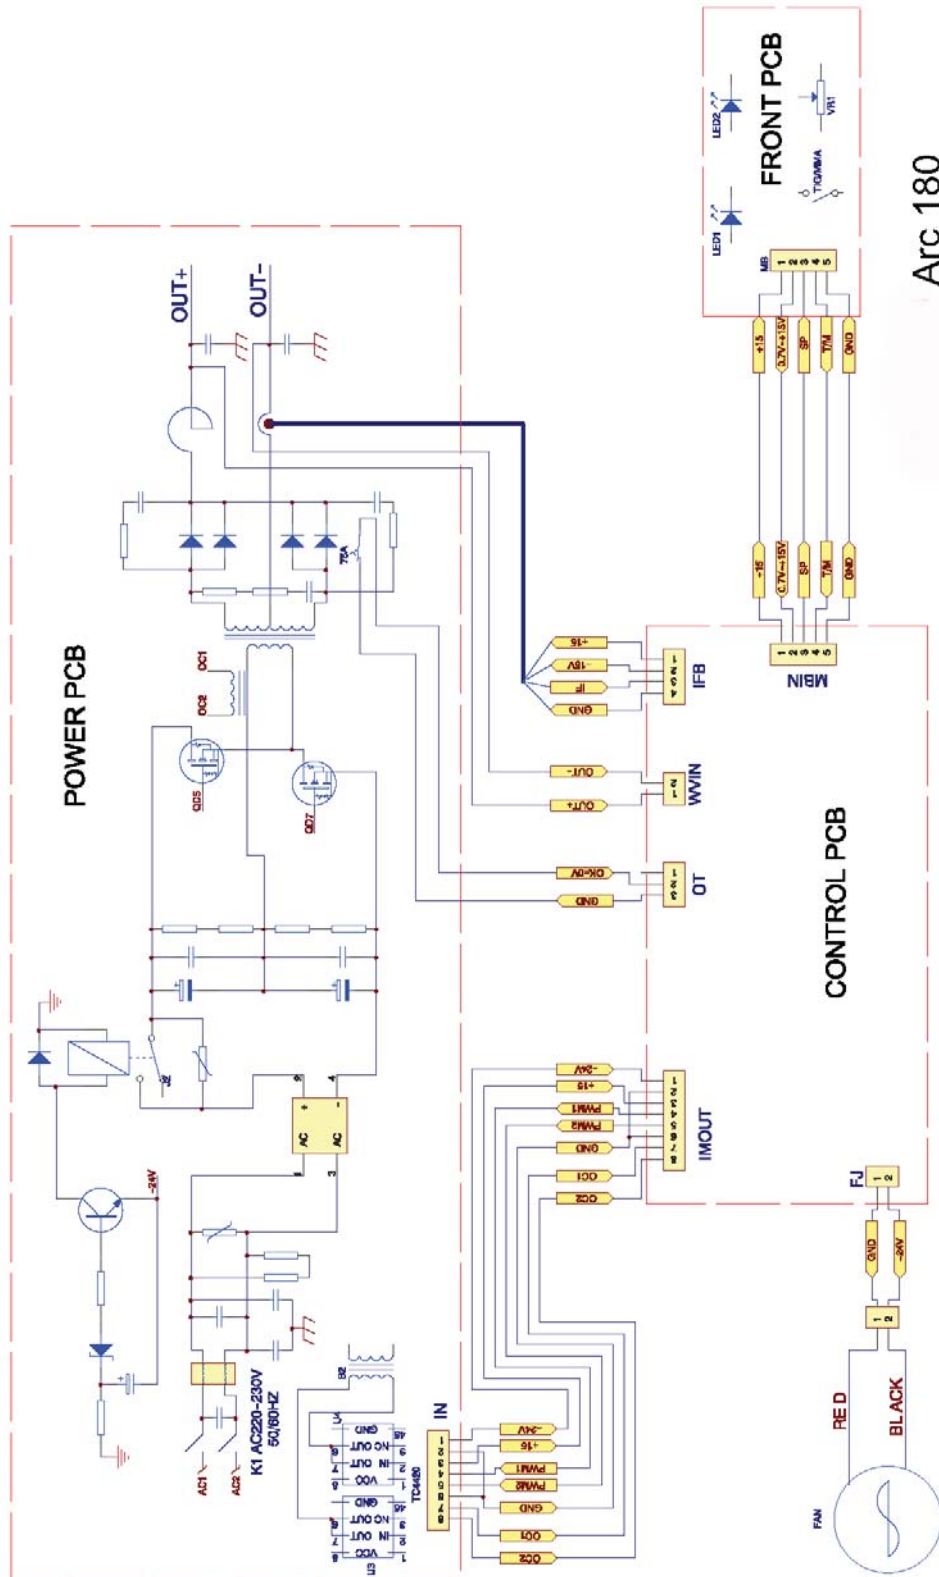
FRONT PCB

LED2

LED1

VR1

TIG/MMA

MB

1 2 3 4 5

+15

3.7V~+15V

SP

T/M

GND

Arc 180

OUT+

OUT-

POWER PCB

-15

C.7V~15V

SP

T/M

GND

75A

+15

-15V

IF

GND

IFB

1 2 3 4

MBIN

1 2 3 4 5

QC1

QC2

QD5

QD7

OUT-

OUT+

WIN

1 2

OK~0V

GND

OT

1 2 3

CONTROL PCB

-24V

+15

PWM1

PWM2

GND

OC1

OC2

IMOUT

1 2 3 4 5 6 7

AC

AC

+

-

3

4

-24V

FJ

1 2

GND

-24V

1 2

RED

BLACK

FAN

K1 AC220~230V 50/60HZ

AC1

AC2

B2

U4

U3

TC4420

IN

1 2 3 4 5 6 7

-24V

+15

PWM1

PWM2

GND

OC1

OC2

VDD

IN

OUT

NC

GND

VDD

IN

OUT

NC

GND